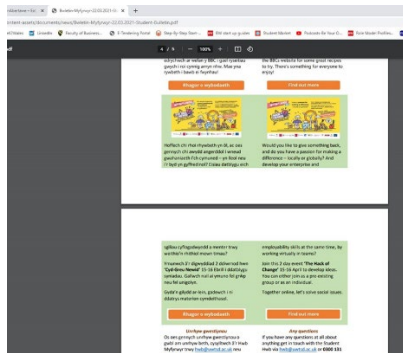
Bwletin-Mylynnyr-22-03-2021-Student Bulletin.pdf

4 / 9 — 100% +

sdryl hech ar wefan y BBC i gael syniadau gwych ich cynnig arnyn nhw. Mae yna ryseitiau i bawb ei fwynhau!

the BBC's website for some good recipes to try. There's something for everyone to enjoy!

Rhagor o wybodaeth

Find out more

Hoffech chi roi rhywbeth yn ôl, a oes gennych chi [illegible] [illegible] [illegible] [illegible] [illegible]

Would you like to give something back, and do you have a passion for making a difference – locally or globally? And develop your enterprise and

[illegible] sgiliau cyflogadwyedd a mentor tra'n gweithio yn rhithiol

employability skills at the same time, by working virtually in teams?

Ymunwch â'r digwyddiad 2 ddiwrnod hwn 'Cynllunio Newid' 15-16 Ebrill i ddatblygu syniadau. Gallwch naill ai ymuno fel grŵp neu fel unigolyn.

Join this 2 day event 'The Hack of Change' 15-16 April to develop ideas. You can either join as a pre-existing group or as an individual.

Gyda'n gilydd ar-lein, gadewch i ni ddatrys materion cymdeithasol.

Together online, let's solve social issues.

Rhagor o wybodaeth

Find out more

Unrhyw gwestiynau

Any questions

Os oes gennych unrhyw gwestiynau o gwbl am unrhyw beth, cysylltwch â'r tîm Mylynnyr trwy hello@uwtsd.ac.uk

If you have any questions at all about anything get in touch with the Student Hub via hello@uwtsd.ac.uk or 0300 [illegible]